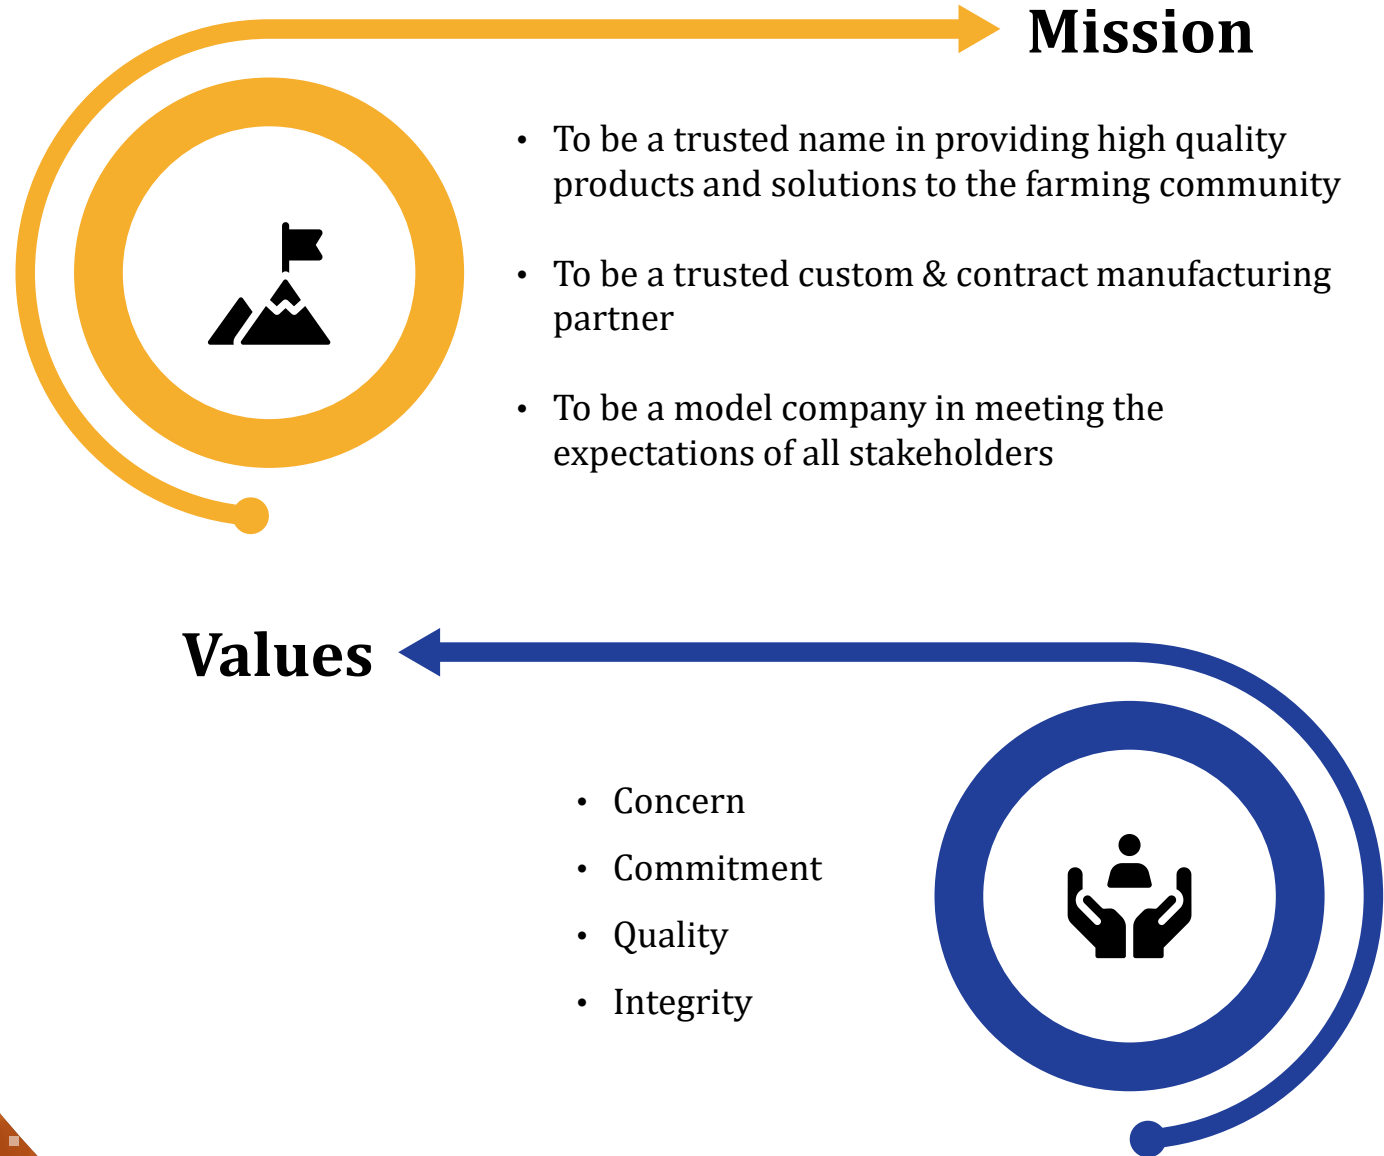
Mission

- To be a trusted name in providing high quality products and solutions to the farming community
- To be a trusted custom & contract manufacturing partner
- To be a model company in meeting the expectations of all stakeholders

Values

- Concern
- Commitment
- Quality
- Integrity